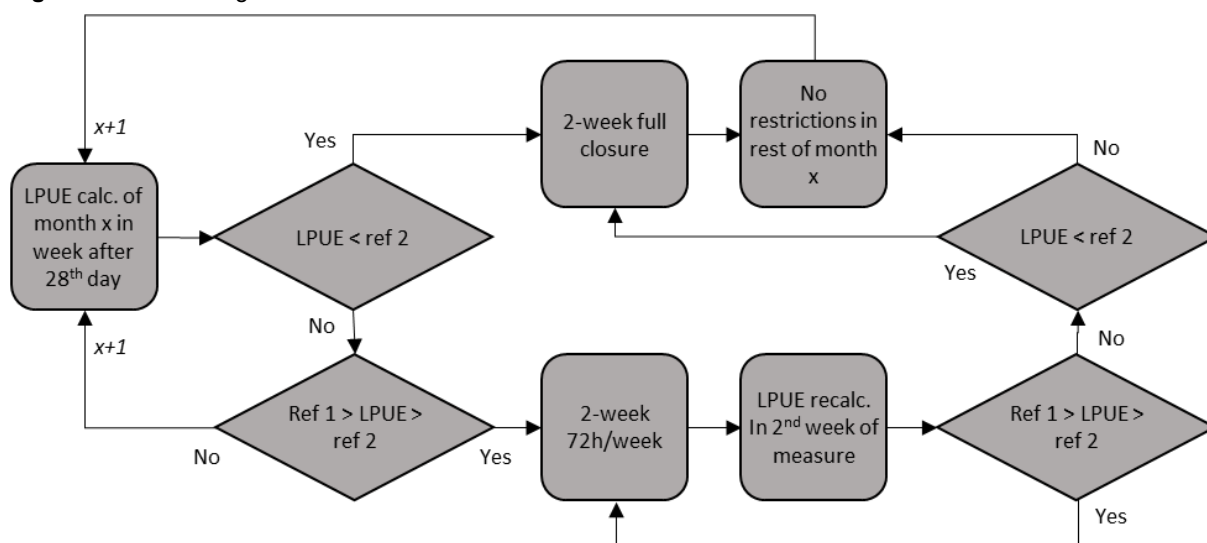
x+1

LPUE calc. of month x in week after 28$^{th}$ day

Yes

LPUE < ref 2

No

x+1

No

Ref 1 > LPUE > ref 2

Yes

2-week full closure

No restrictions in rest of month x

No

LPUE < ref 2

Yes

No

2-week 72h/week

LPUE recalc. In 2$^{nd}$ week of measure

Ref 1 > LPUE > ref 2

Yes